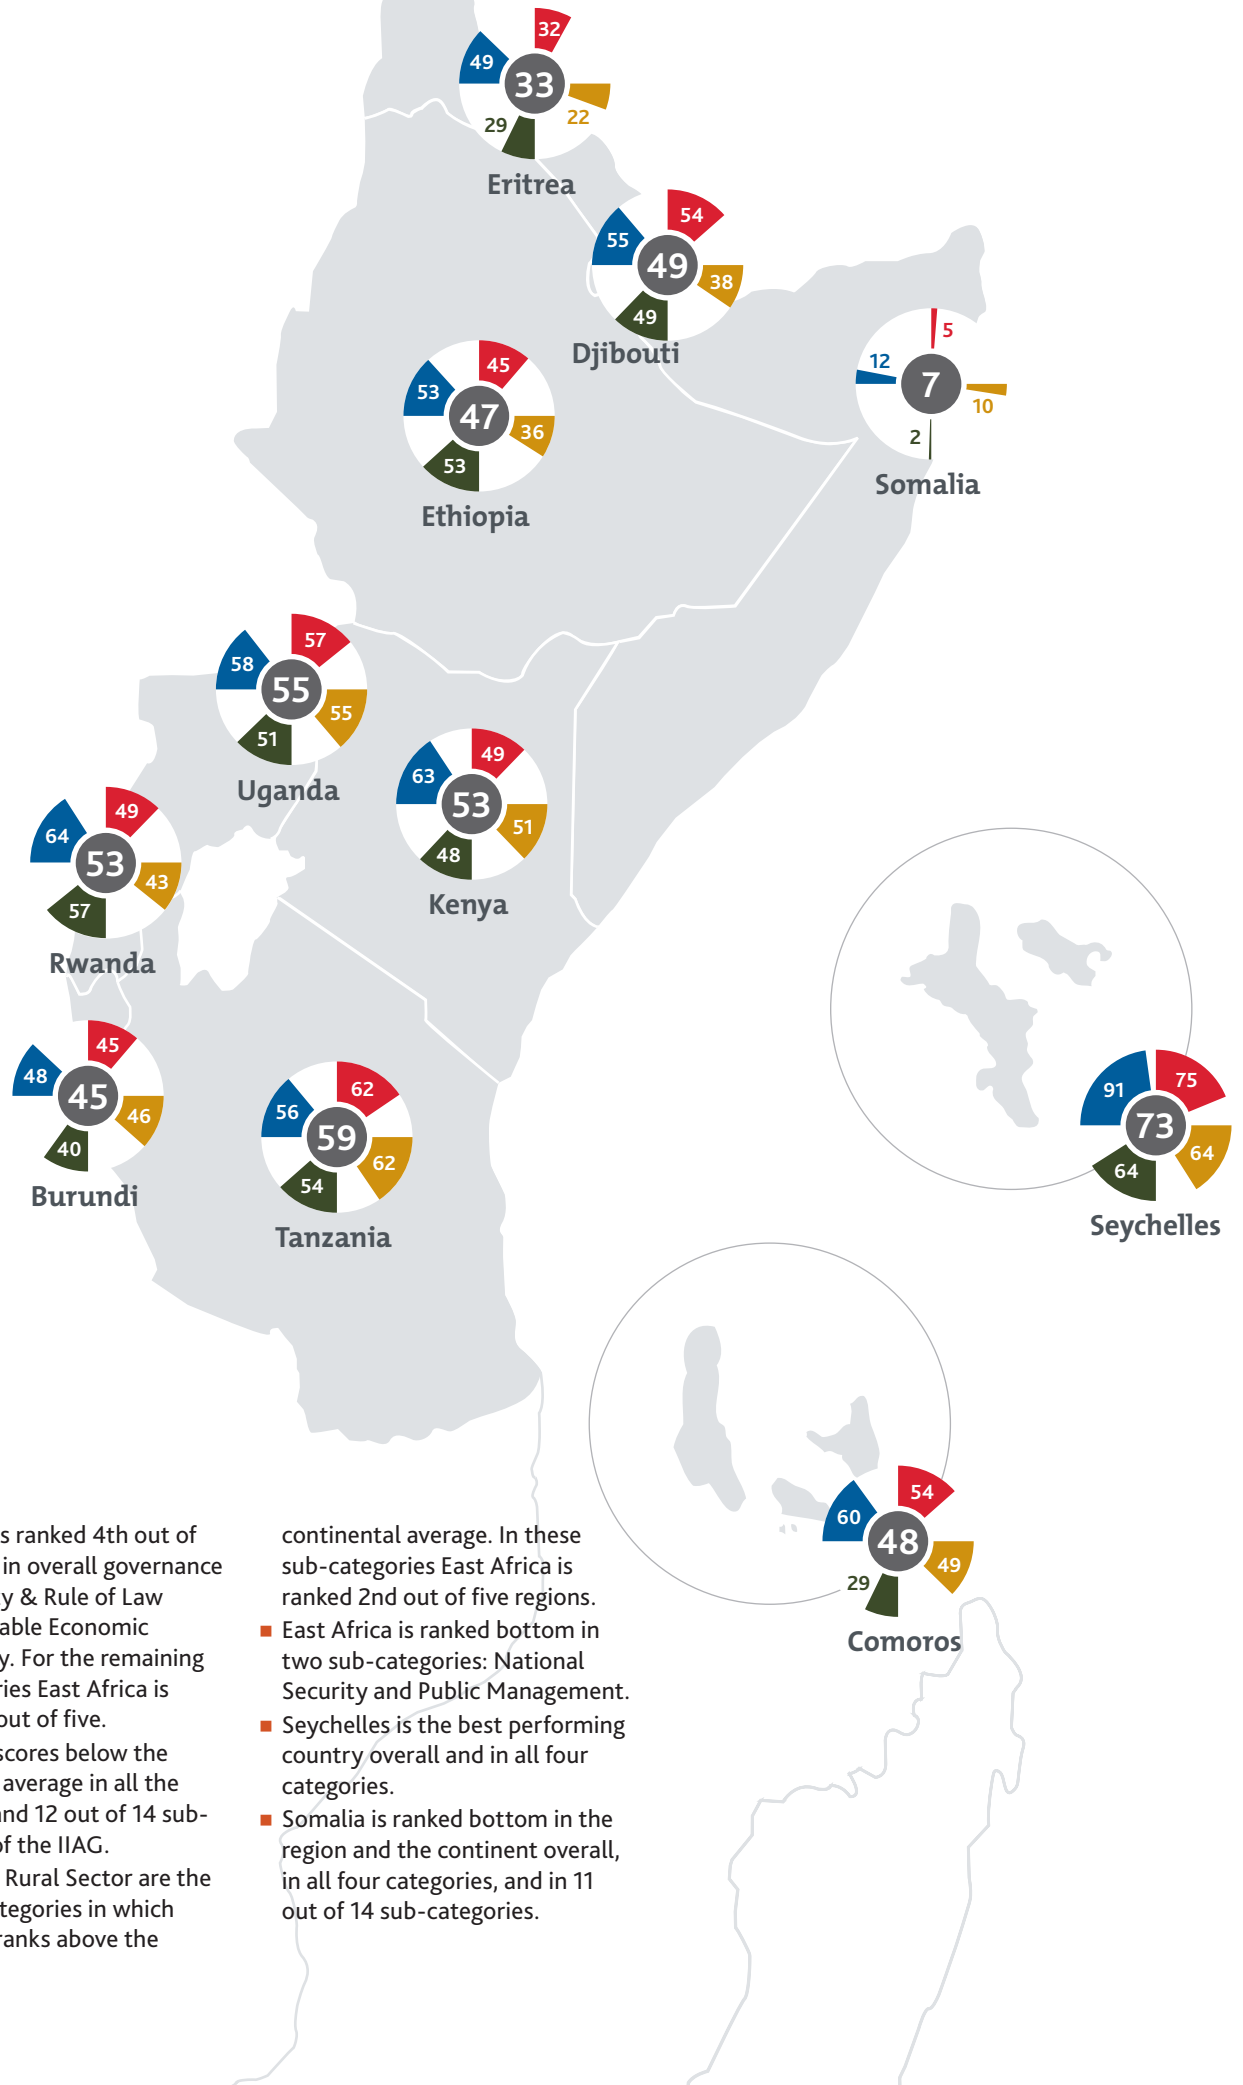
32
49
33
22
29
Eritrea

54
55
49
38
49
Djibouti

5
12
7
10
2
Somalia

45
53
47
36
53
Ethiopia

57
58
55
55
51
Uganda

49
63
53
51
48
Kenya

49
64
53
43
57
Rwanda

45
48
45
46
40
Burundi

62
56
59
62
54
Tanzania

75
91
73
64
64
Seychelles

54
60
48
49
29
Comoros

s ranked 4th out of in overall governance y & Rule of Law able Economic y. For the remaining ries East Africa is out of five.

scores below the average in all the nd 12 out of 14 sub- of the IIAG.

Rural Sector are the tegories in which ranks above the

continental average. In these sub-categories East Africa is ranked 2nd out of five regions.

■ East Africa is ranked bottom in two sub-categories: National Security and Public Management.

■ Seychelles is the best performing country overall and in all four categories.

■ Somalia is ranked bottom in the region and the continent overall, in all four categories, and in 11 out of 14 sub-categories.